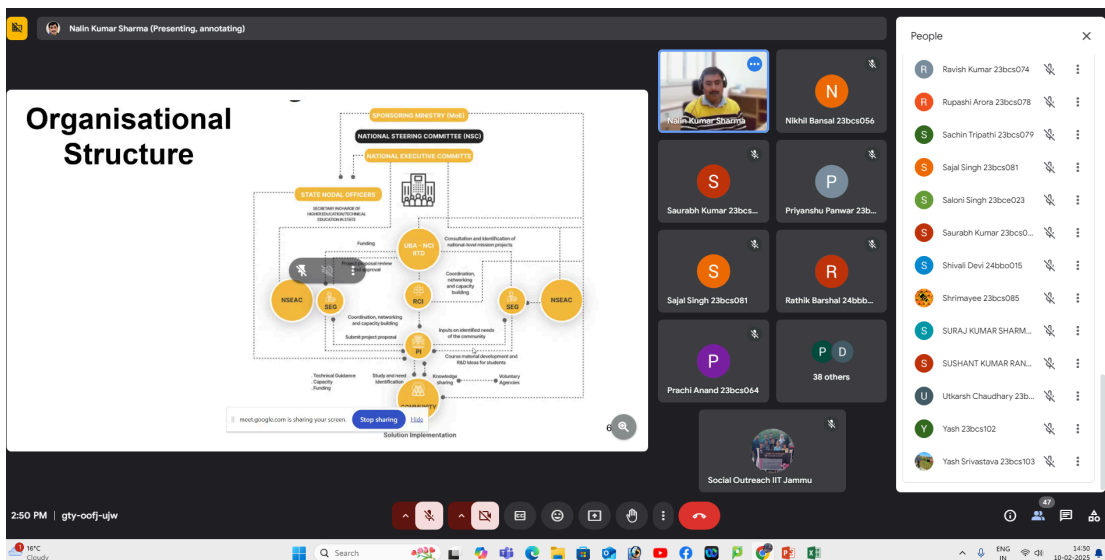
Nalin Kumar Sharma (Presenting, annotating)

Organisational Structure

SPONSORING MINISTRY (MoE)
NATIONAL STEERING COMMITTEE (NSC)
NATIONAL EXECUTIVE COMMITTE
STATE NODAL OFFICERS
SECRETARY INCHARGE OF HIGHER EDUCATION/TECHNICAL EDUCATION IN STATE
Funding
UBA - NCI IITD
Consultation and identification of national-level mission projects
Project proposal review and approval
Coordination, networking and capacity building
NSEAC
SEG
RCI
SEG
NSEAC
Coordination, networking and capacity building
Submit project proposal
Inputs on identified needs of the community
PI
Course material development and R&D ideas for students
Technical Guidance Capacity Funding
Study and need identification
Knowledge sharing
Voluntary Agencies
COMMUNITY
Solution Implementation
meet.google.com is sharing your screen. Stop sharing Hide
6

Nalin Kumar Sharma
Nikhil Bansal 23bcs056
Saurabh Kumar 23bcs...
Priyanshu Panwar 23b...
Sajal Singh 23bcs081
Rathik Barshal 24bbb...
Prachi Anand 23bcs064
38 others
Social Outreach IIT Jammu

People
Ravish Kumar 23bcs074
Rupashi Arora 23bcs078
Sachin Tripathi 23bcs079
Sajal Singh 23bcs081
Saloni Singh 23bce023
Saurabh Kumar 23bcs0...
Shivali Devi 24bbo015
Shrimayee 23bcs085
SURAJ KUMAR SHARM...
SUSHANT KUMAR RAN...
Utkarsh Chaudhary 23b...
Yash 23bcs102
Yash Srivastava 23bcs103

2:50 PM | gty-oofj-ujw
47

16°C Cloudy
Search
ENG IN
14:50
10-02-2025